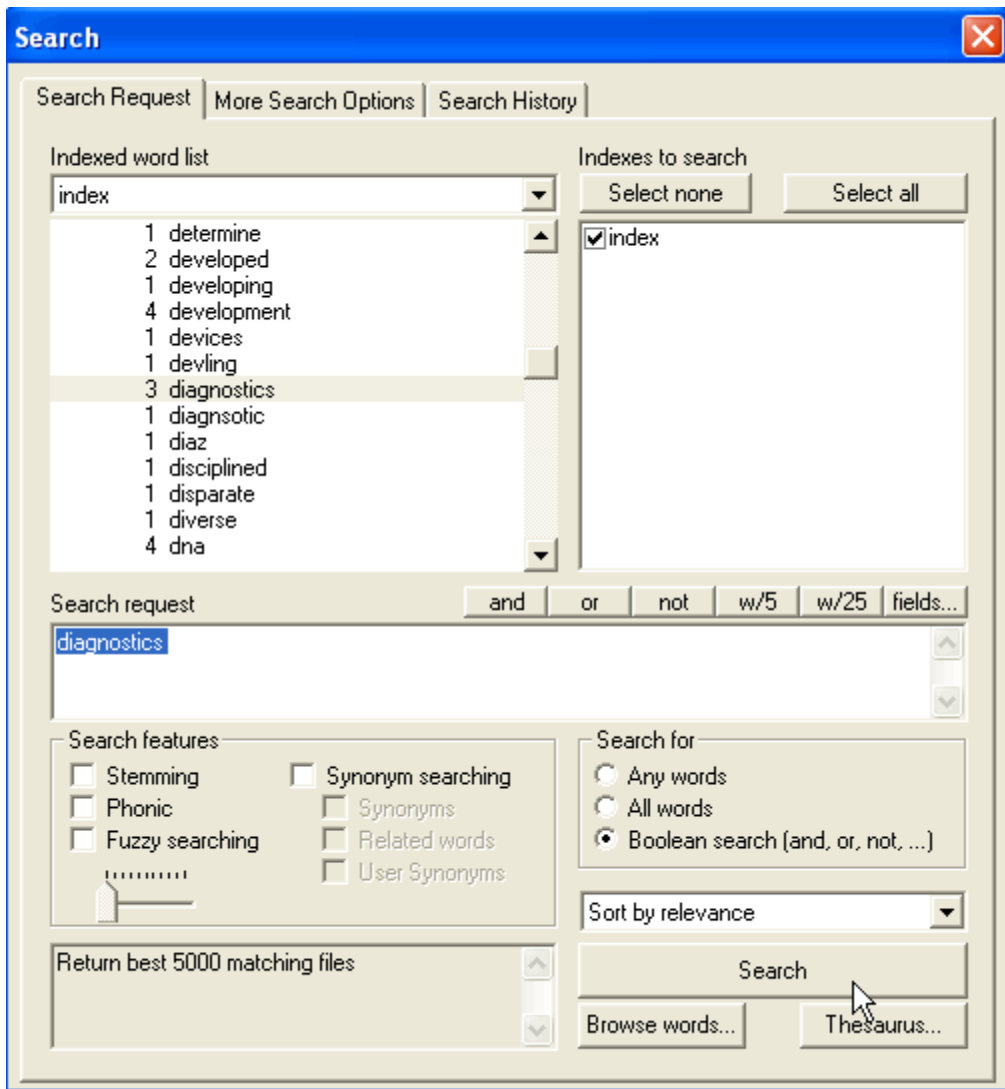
Search

Search Request | More Search Options | Search History

Indexed word list
index

1 determine
2 developed
1 developing
4 development
1 devices
1 devling
3 diagnostics
1 diagnsotic
1 diaz
1 disciplined
1 disparate
1 diverse
4 dna

Indexes to search
Select none
Select all
index

Search request
and
or
not
w/5
w/25
fields...

diagnostics

Search features
Stemming
Phonic
Fuzzy searching
Synonym searching
Synonyms
Related words
User Synonyms

Search for
Any words
All words
Boolean search (and, or, not, ...)

Sort by relevance

Return best 5000 matching files

Search
Browse words...
Thesaurus...